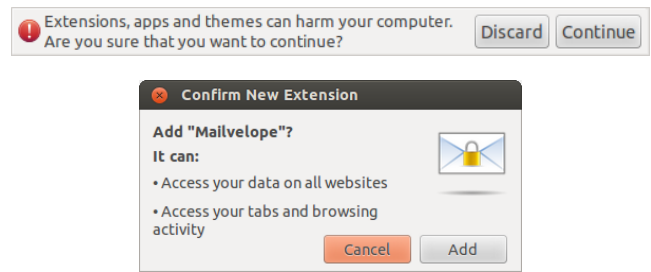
Extensions, apps and themes can harm your computer. Are you sure that you want to continue?

Discard Continue

Confirm New Extension

Add "Mailvelope"?

It can:

• Access your data on all websites

• Access your tabs and browsing activity

Cancel Add